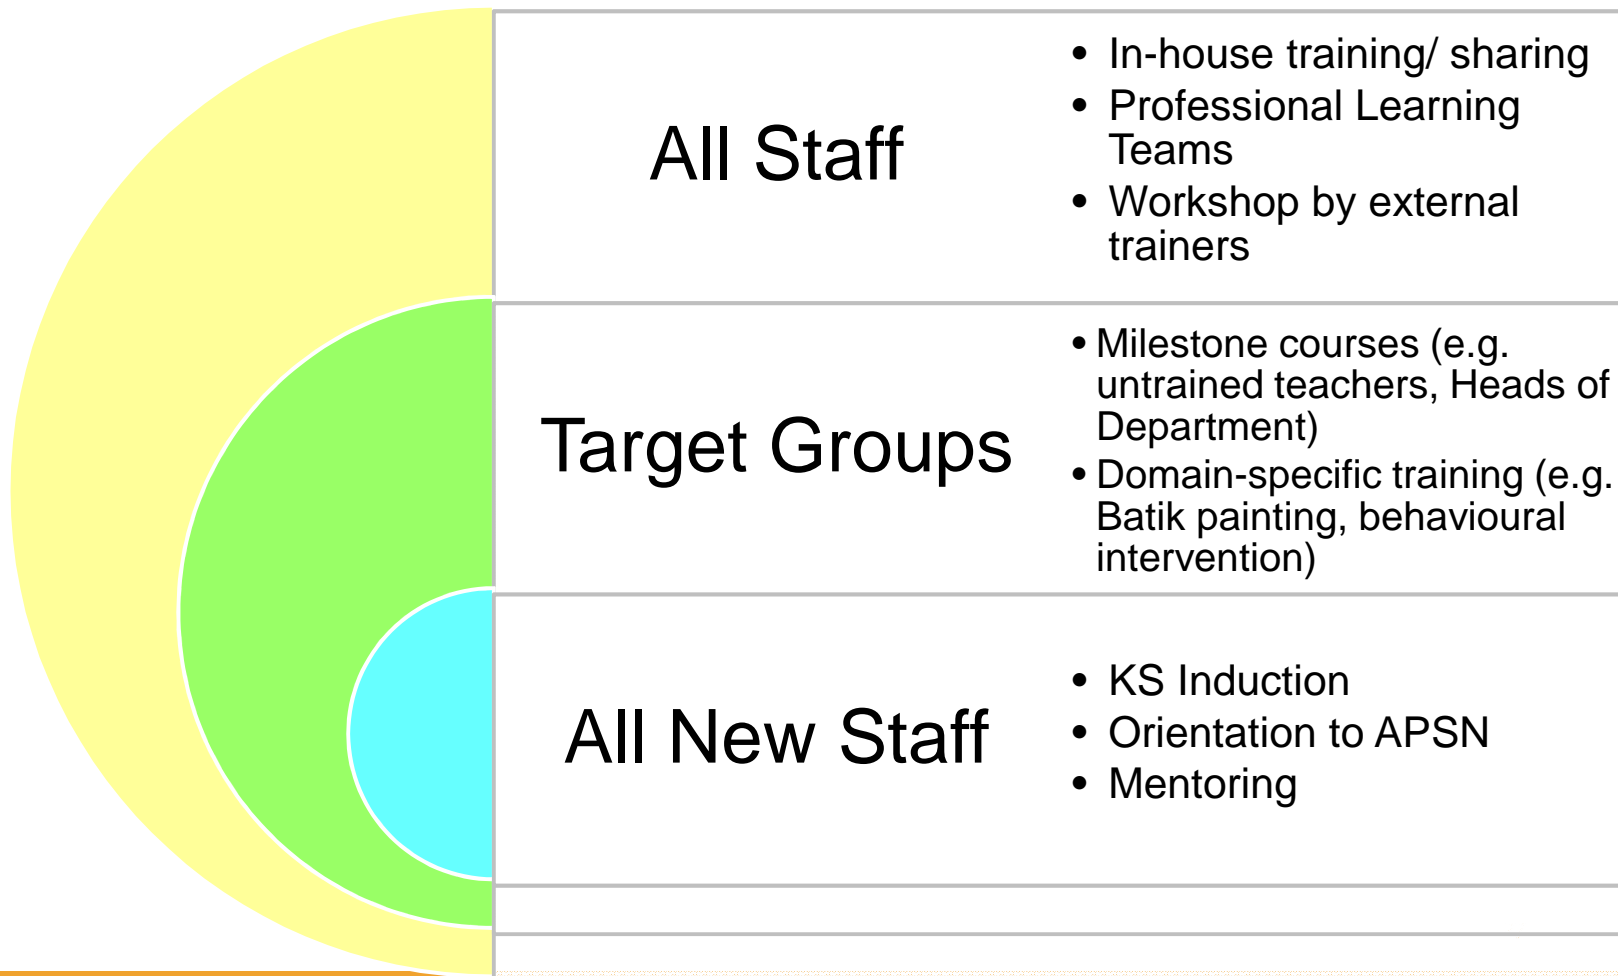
All Staff

- In-house training/ sharing
- Professional Learning Teams
- Workshop by external trainers

Target Groups

- Milestone courses (e.g. untrained teachers, Heads of Department)
- Domain-specific training (e.g. Batik painting, behavioural intervention)

All New Staff

- KS Induction
- Orientation to APSN
- Mentoring